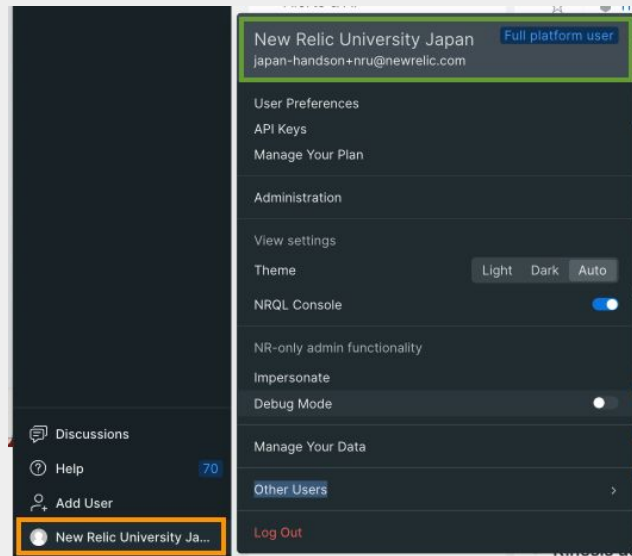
New Relic University Japan
Full platform user
japan-handson+nru@newrelic.com

User Preferences
API Keys
Manage Your Plan

Administration

View settings
Theme
Light Dark Auto
NRQL Console

NR-only admin functionality
Impersonate
Debug Mode

Manage Your Data

Other Users

Log Out

Discussions
Help 70
Add User
New Relic University Ja...